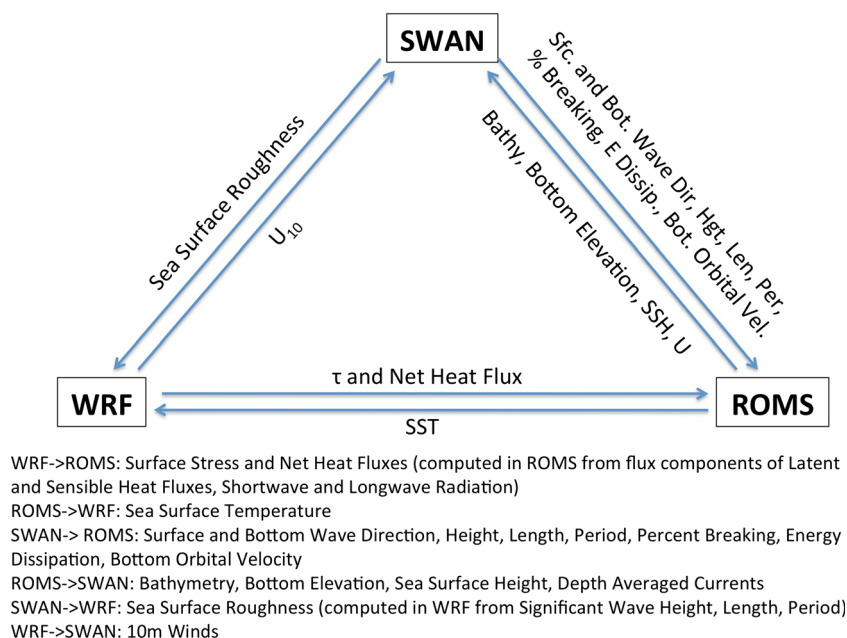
SWAN

Sea Surface Roughness

$U_{10}$

Sfc. and Bot. Wave Dir, Hgt, Len, Per, % Breaking, E Dissip., Bot. Orbital Vel.

Bathy, Bottom Elevation, SSH, U

WRF

τ and Net Heat Flux

SST

ROMS

WRF->ROMS: Surface Stress and Net Heat Fluxes (computed in ROMS from flux components of Latent and Sensible Heat Fluxes, Shortwave and Longwave Radiation)
ROMS->WRF: Sea Surface Temperature
SWAN-> ROMS: Surface and Bottom Wave Direction, Height, Length, Period, Percent Breaking, Energy Dissipation, Bottom Orbital Velocity
ROMS->SWAN: Bathymetry, Bottom Elevation, Sea Surface Height, Depth Averaged Currents
SWAN->WRF: Sea Surface Roughness (computed in WRF from Significant Wave Height, Length, Period)
WRF->SWAN: 10m Winds